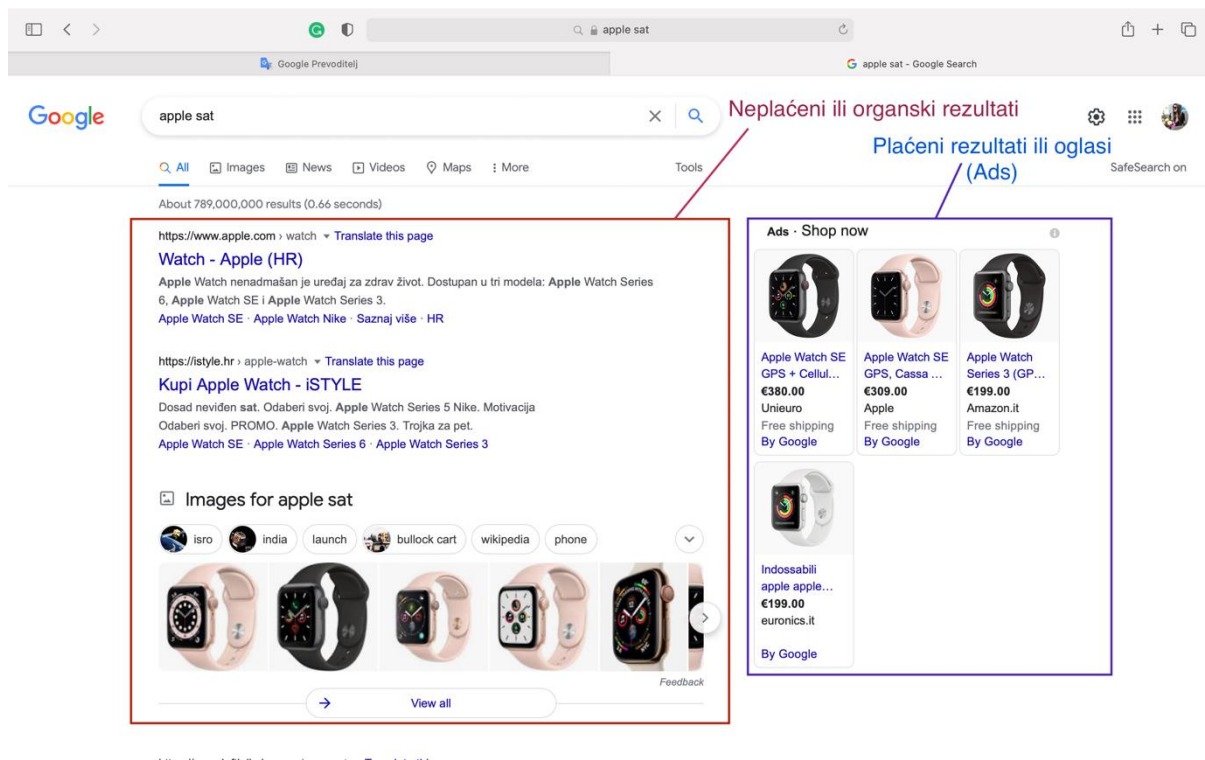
apple sat

Google Prevoditelj

apple sat - Google Search

Google

apple sat

Neplaćeni ili organski rezultati

Plaćeni rezultati ili oglasi (Ads)

All Images News Videos Maps More Tools

SafeSearch on

About 789,000,000 results (0.66 seconds)

https://www.apple.com › watch ▾ Translate this page

Watch - Apple (HR)

Apple Watch nenadmašan je uređaj za zdrav život. Dostupan u tri modela: Apple Watch Series 6, Apple Watch SE i Apple Watch Series 3.

Apple Watch SE · Apple Watch Nike · Saznaj više · HR

https://istyle.hr › apple-watch ▾ Translate this page

Kupi Apple Watch - iSTYLE

Dosad neviđen sat. Odaberi svoj. Apple Watch Series 5 Nike. Motivacija Odaberi svoj. PROMO. Apple Watch Series 3. Trojka za pet.

Apple Watch SE · Apple Watch Series 6 · Apple Watch Series 3

Images for apple sat

isro india launch bullock cart wikipedia phone

Feedback

View all

Ads · Shop now

| Apple Watch SE GPS + Cellul... | Apple Watch SE GPS, Cassa ... | Apple Watch Series 3 (GP... |
|---|---|---|
| €380.00 | €309.00 | €199.00 |
| Unieuro | Apple | Amazon.it |
| Free shipping | Free shipping | Free shipping |
| By Google | By Google | By Google |

Indossabili apple apple...
€199.00
euronics.it
By Google